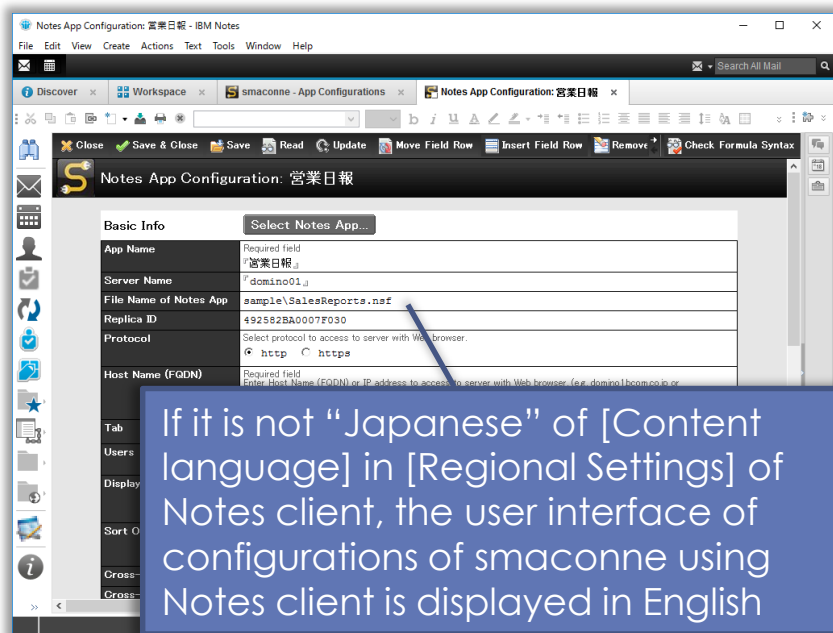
Notes App Configuration: 営業日報 - IBM Notes

File Edit View Create Actions Text Tools Window Help

Search All Mail

Discover × Workspace × smaconne - App Configurations × Notes App Configuration: 営業日報 ×

Close Save & Close Save Read Update Move Field Row Insert Field Row Remove Check Formula Syntax

Notes App Configuration: 営業日報

| Basic Info | Select Notes App... |
|---|---|
| App Name | Required field 『営業日報』 |
| Server Name | 『domino01』 |
| File Name of Notes App | sample\SalesReports.nsf |
| Replica ID | 492582BA0007F030 |
| Protocol | Select protocol to access to server with Web browser. ⦿ http ○ https |
| Host Name (FQDN) | Required field Enter Host Name (FQDN) or IP address to access to server with Web browser (eg. domino1.bcom.co.jp or |
| Tab | |
| Users | |
| Displa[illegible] | |
| Sort O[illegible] | |
| Cross-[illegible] | |
| Cross-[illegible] | |

If it is not “Japanese” of [Content language] in [Regional Settings] of Notes client, the user interface of configurations of smaconne using Notes client is displayed in English